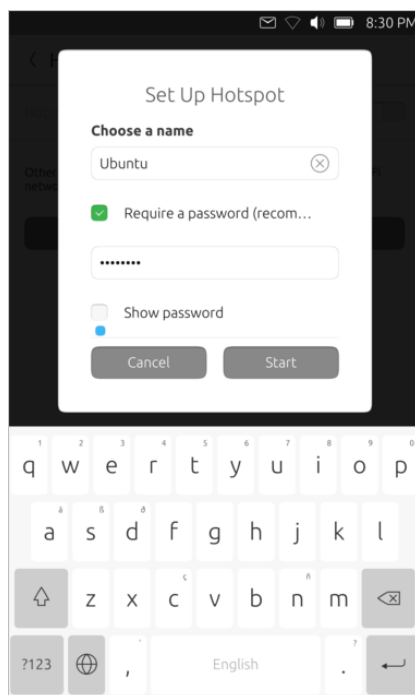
8:30 PM

Set Up Hotspot

Choose a name

Ubuntu

Require a password (recom…

••••••••

Show password

Cancel

Start

1 2 3 4 5 6 7 8 9 0
q w e r t y u i o p

a s d f g h j k l

z x c v b n m

?123 , English .